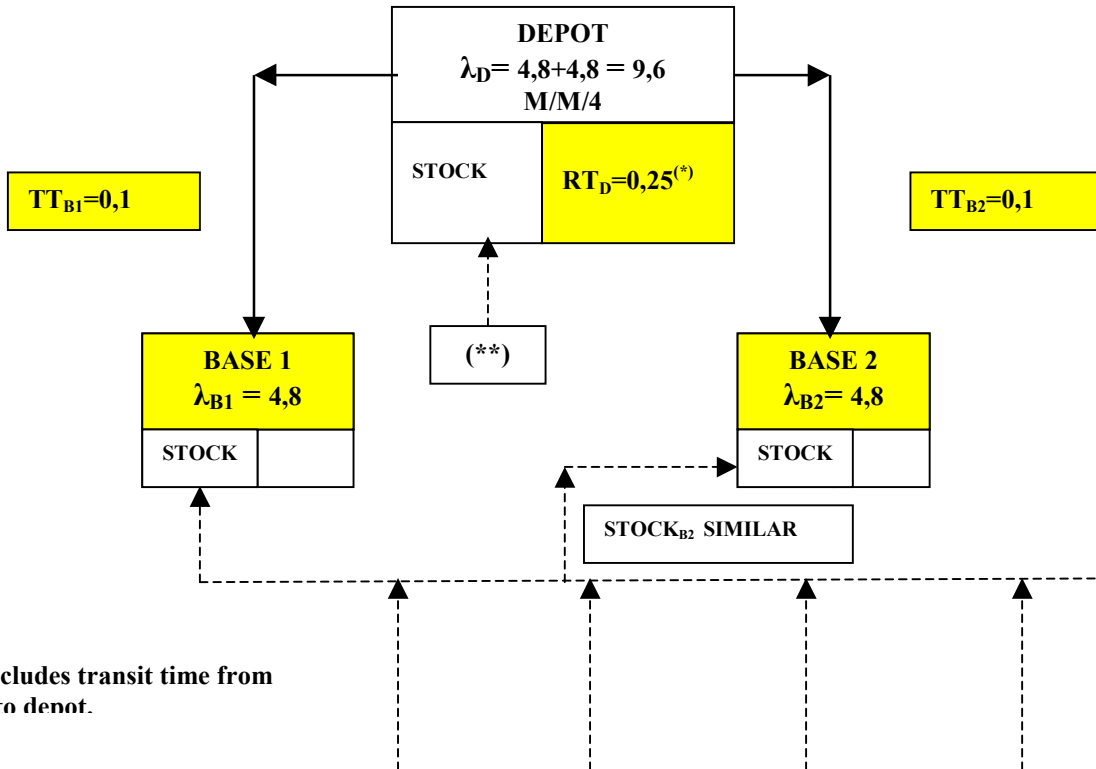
DEPOT
$\lambda_D$= 4,8+4,8 = 9,6
M/M/4

STOCK

$RT_D$=0,25$^{(*)}$

$TT_{B1}$=0,1

$TT_{B2}$=0,1

BASE 1
$\lambda_{B1}$ = 4,8

STOCK

(**)

BASE 2
$\lambda_{B2}$= 4,8

STOCK

$STOCK_{B2}$ SIMILAR

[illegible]cludes transit time from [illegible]to depot.